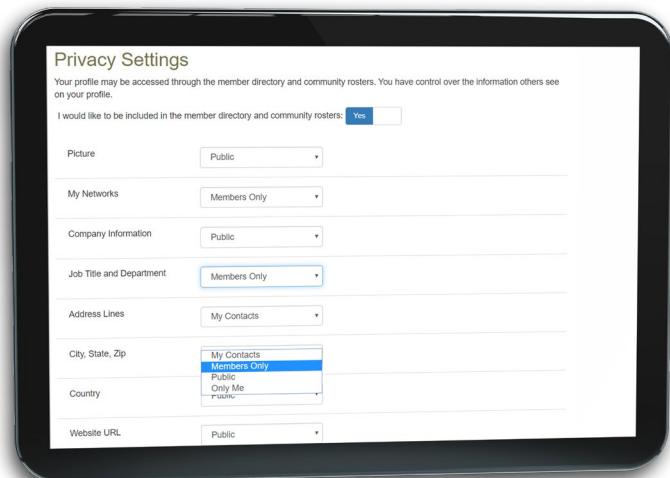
Privacy Settings

Your profile may be accessed through the member directory and community rosters. You have control over the information others see on your profile.

I would like to be included in the member directory and community rosters: Yes

Picture Public

My Networks Members Only

Company Information Public

Job Title and Department Members Only

Address Lines My Contacts

City, State, Zip My Contacts Members Only Public Only Me

Country Public

Website URL Public